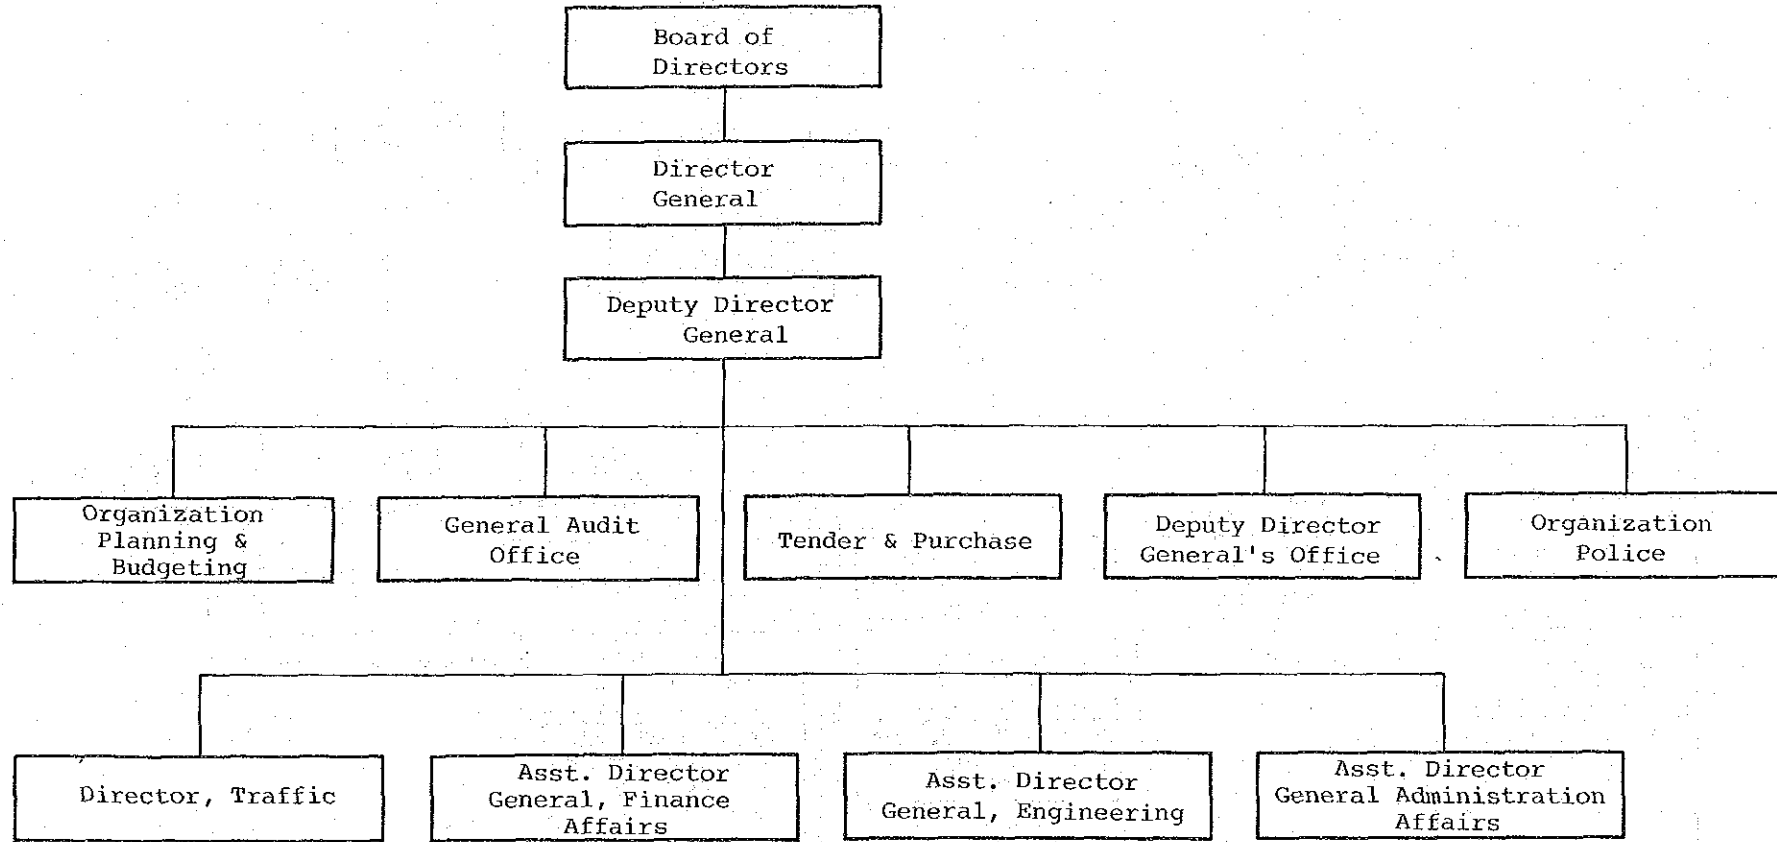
Board of Directors

Director General

Deputy Director General

Organization Planning & Budgeting

General Audit Office

Tender & Purchase

Deputy Director General's Office

Organization Police

Director, Traffic

Asst. Director General, Finance Affairs

Asst. Director General, Engineering

Asst. Director General Administration Affairs